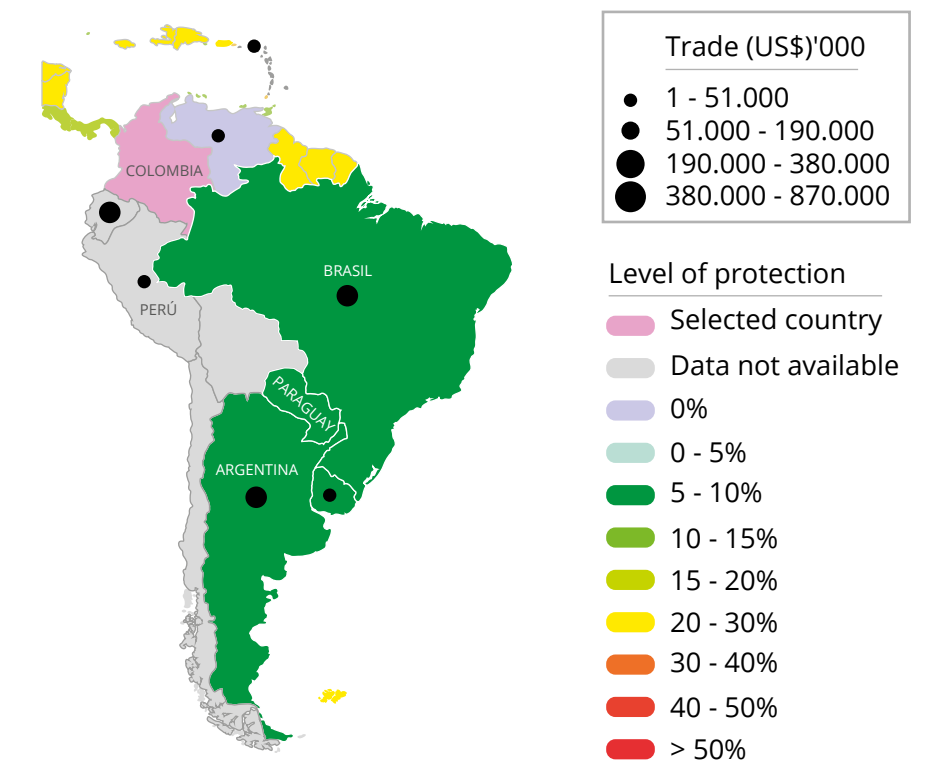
COLOMBIA

BRASIL

PERÚ

PARAGUAY

ARGENTINA

Trade (US$)'000
1 - 51.000
51.000 - 190.000
190.000 - 380.000
380.000 - 870.000

Level of protection
Selected country
Data not available
0%
0 - 5%
5 - 10%
10 - 15%
15 - 20%
20 - 30%
30 - 40%
40 - 50%
> 50%